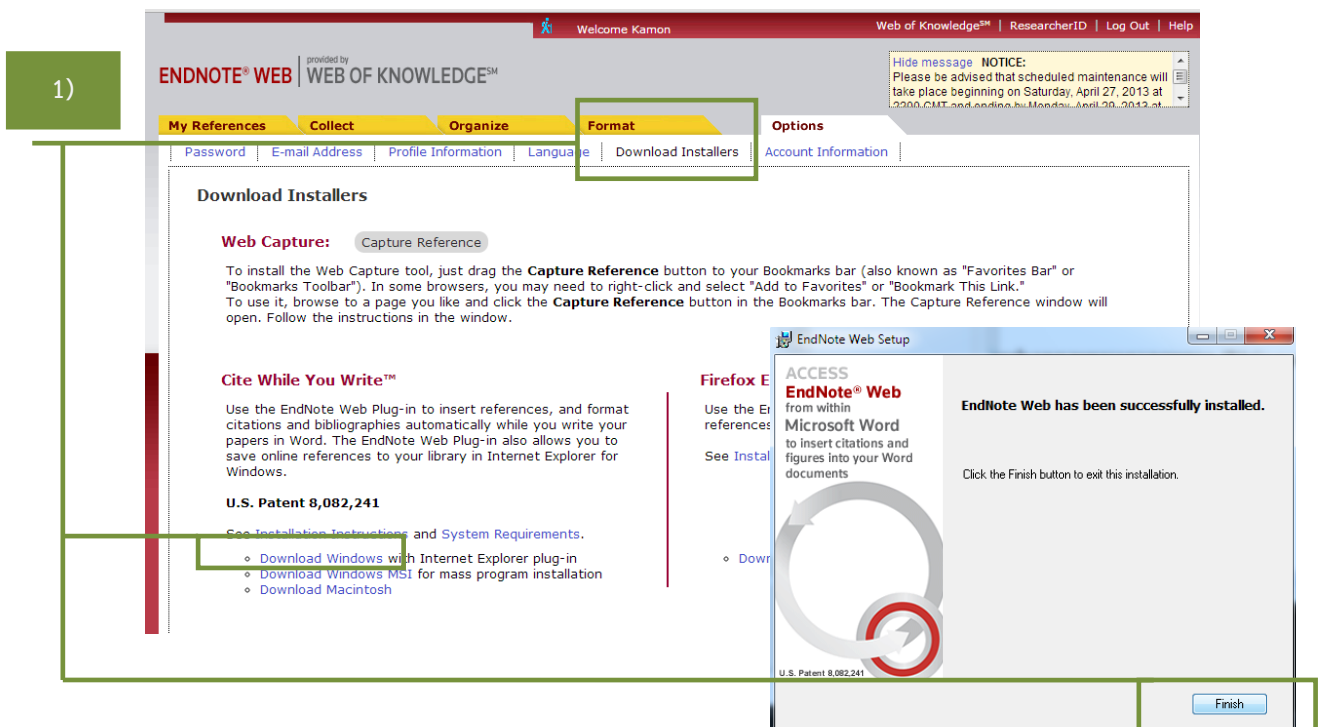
1)

Welcome Kamon

Web of Knowledge℠ | ResearcherID | Log Out | Help

ENDNOTE® WEB provided by WEB OF KNOWLEDGE℠

Hide message NOTICE:
Please be advised that scheduled maintenance will take place beginning on Saturday, April 27, 2013 at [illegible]

My References | Collect | Organize | Format | Options

Password | E-mail Address | Profile Information | Language | Download Installers | Account Information

Download Installers

Web Capture: Capture Reference

To install the Web Capture tool, just drag the **Capture Reference** button to your Bookmarks bar (also known as "Favorites Bar" or "Bookmarks Toolbar"). In some browsers, you may need to right-click and select "Add to Favorites" or "Bookmark This Link."
To use it, browse to a page you like and click the **Capture Reference** button in the Bookmarks bar. The Capture Reference window will open. Follow the instructions in the window.

Cite While You Write™

Use the EndNote Web Plug-in to insert references, and format citations and bibliographies automatically while you write your papers in Word. The EndNote Web Plug-in also allows you to save online references to your library in Internet Explorer for Windows.

U.S. Patent 8,082,241

See Installation Instructions and System Requirements.

- Download Windows with Internet Explorer plug-in
- Download Windows MSI for mass program installation
- Download Macintosh

Firefox E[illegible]

Use the E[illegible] references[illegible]

See Instal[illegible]

- Dowr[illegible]

EndNote Web Setup

ACCESS
EndNote® Web
from within
Microsoft Word
to insert citations and figures into your Word documents

U.S. Patent 8,082,241

EndNote Web has been successfully installed.

Click the Finish button to exit this installation.

Finish